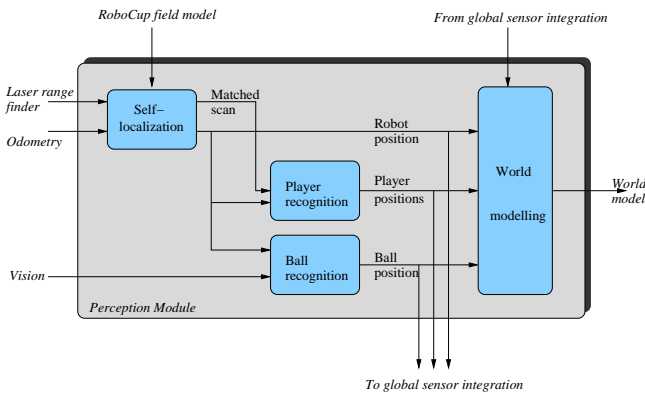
RoboCup field model

From global sensor integration

Laser range finder

Odometry

Self–localization

Matched scan

Robot position

World modelling

Player recognition

Player positions

World model

Vision

Ball recognition

Ball position

Perception Module

To global sensor integration